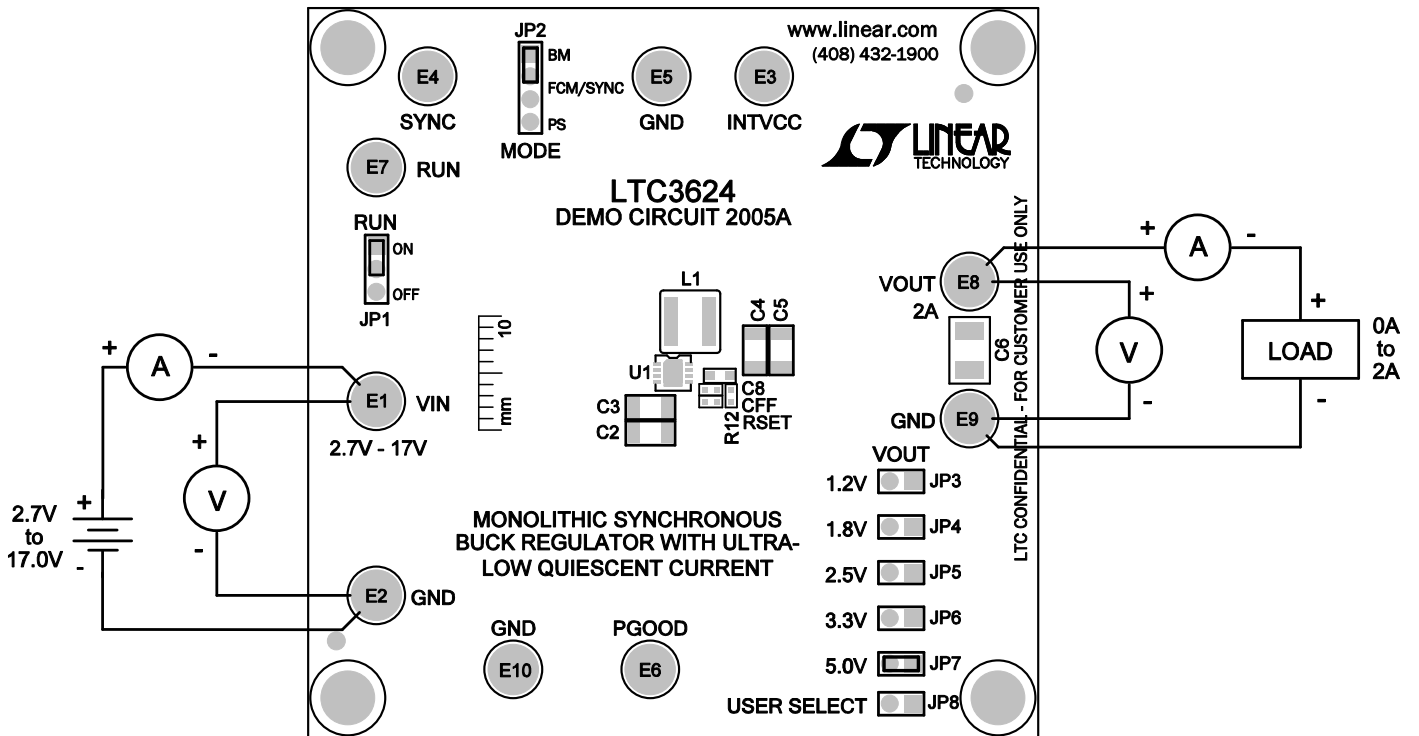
www.linear.com
(408) 432-1900

JP2
BM
FCM/SYNC
PS
MODE

E4
SYNC

E5
GND

E3
INTVCC

LINEAR TECHNOLOGY

E7 RUN

LTC3624
DEMO CIRCUIT 2005A

RUN
ON
OFF
JP1

10
mm

L1
C4 C5
U1
C8
CFF
RSET
R12
C3
C2

+ A -
+ V -

E1 VIN
2.7V - 17V

2.7V
to
17.0V
+
-

E2 GND

VOUT E8
2A

C6

GND E9

LTC CONFIDENTIAL - FOR CUSTOMER USE ONLY

+ A -
+ V -
+ LOAD -
0A
to
2A

VOUT
1.2V JP3
1.8V JP4
2.5V JP5
3.3V JP6
5.0V JP7
USER SELECT JP8

MONOLITHIC SYNCHRONOUS BUCK REGULATOR WITH ULTRA-LOW QUIESCENT CURRENT

GND
E10

PGOOD
E6